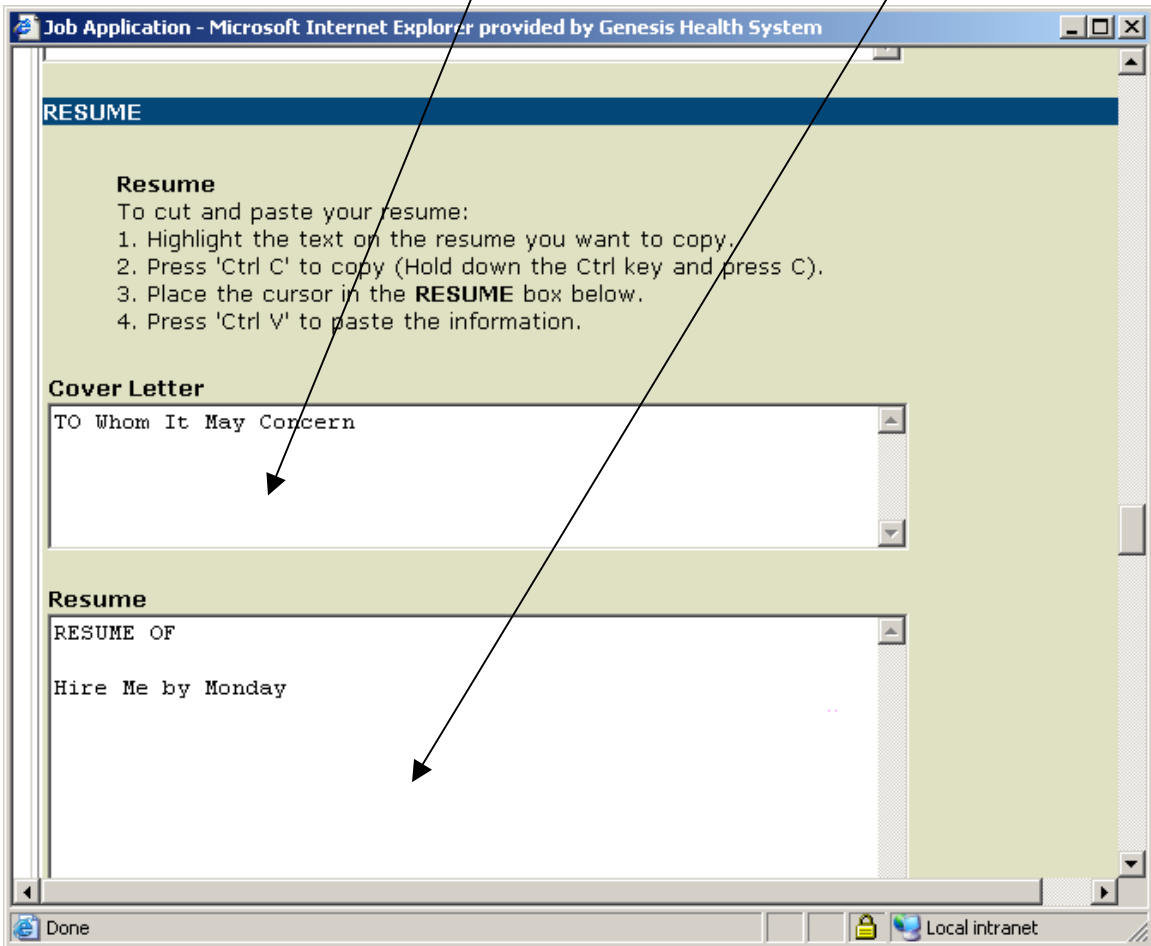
Job Application - Microsoft Internet Explorer provided by Genesis Health System

RESUME

Resume
To cut and paste your resume:
1. Highlight the text on the resume you want to copy.
2. Press 'Ctrl C' to copy (Hold down the Ctrl key and press C).
3. Place the cursor in the **RESUME** box below.
4. Press 'Ctrl V' to paste the information.

Cover Letter

TO Whom It May Concern

Resume

RESUME OF

Hire Me by Monday

Done

Local intranet